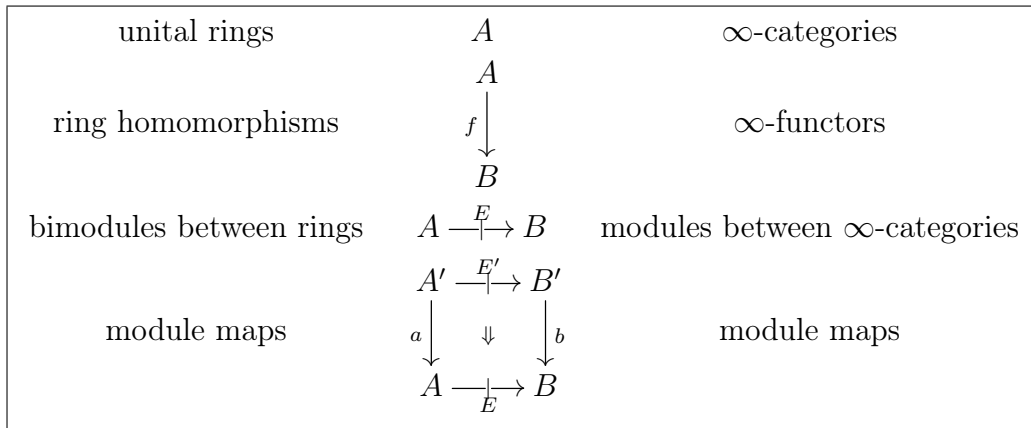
| unital rings | $A$ | $\infty$-categories |
|---|---|---|
| ring homomorphisms | $A \xrightarrow{f} B$ | $\infty$-functors |
| bimodules between rings | $A \overset{E}{\nrightarrow} B$ | modules between $\infty$-categories |
| module maps | $A' \overset{E'}{\nrightarrow} B'$, $a \downarrow \quad \Downarrow \quad \downarrow b$, $A \underset{E}{\nrightarrow} B$ | module maps |